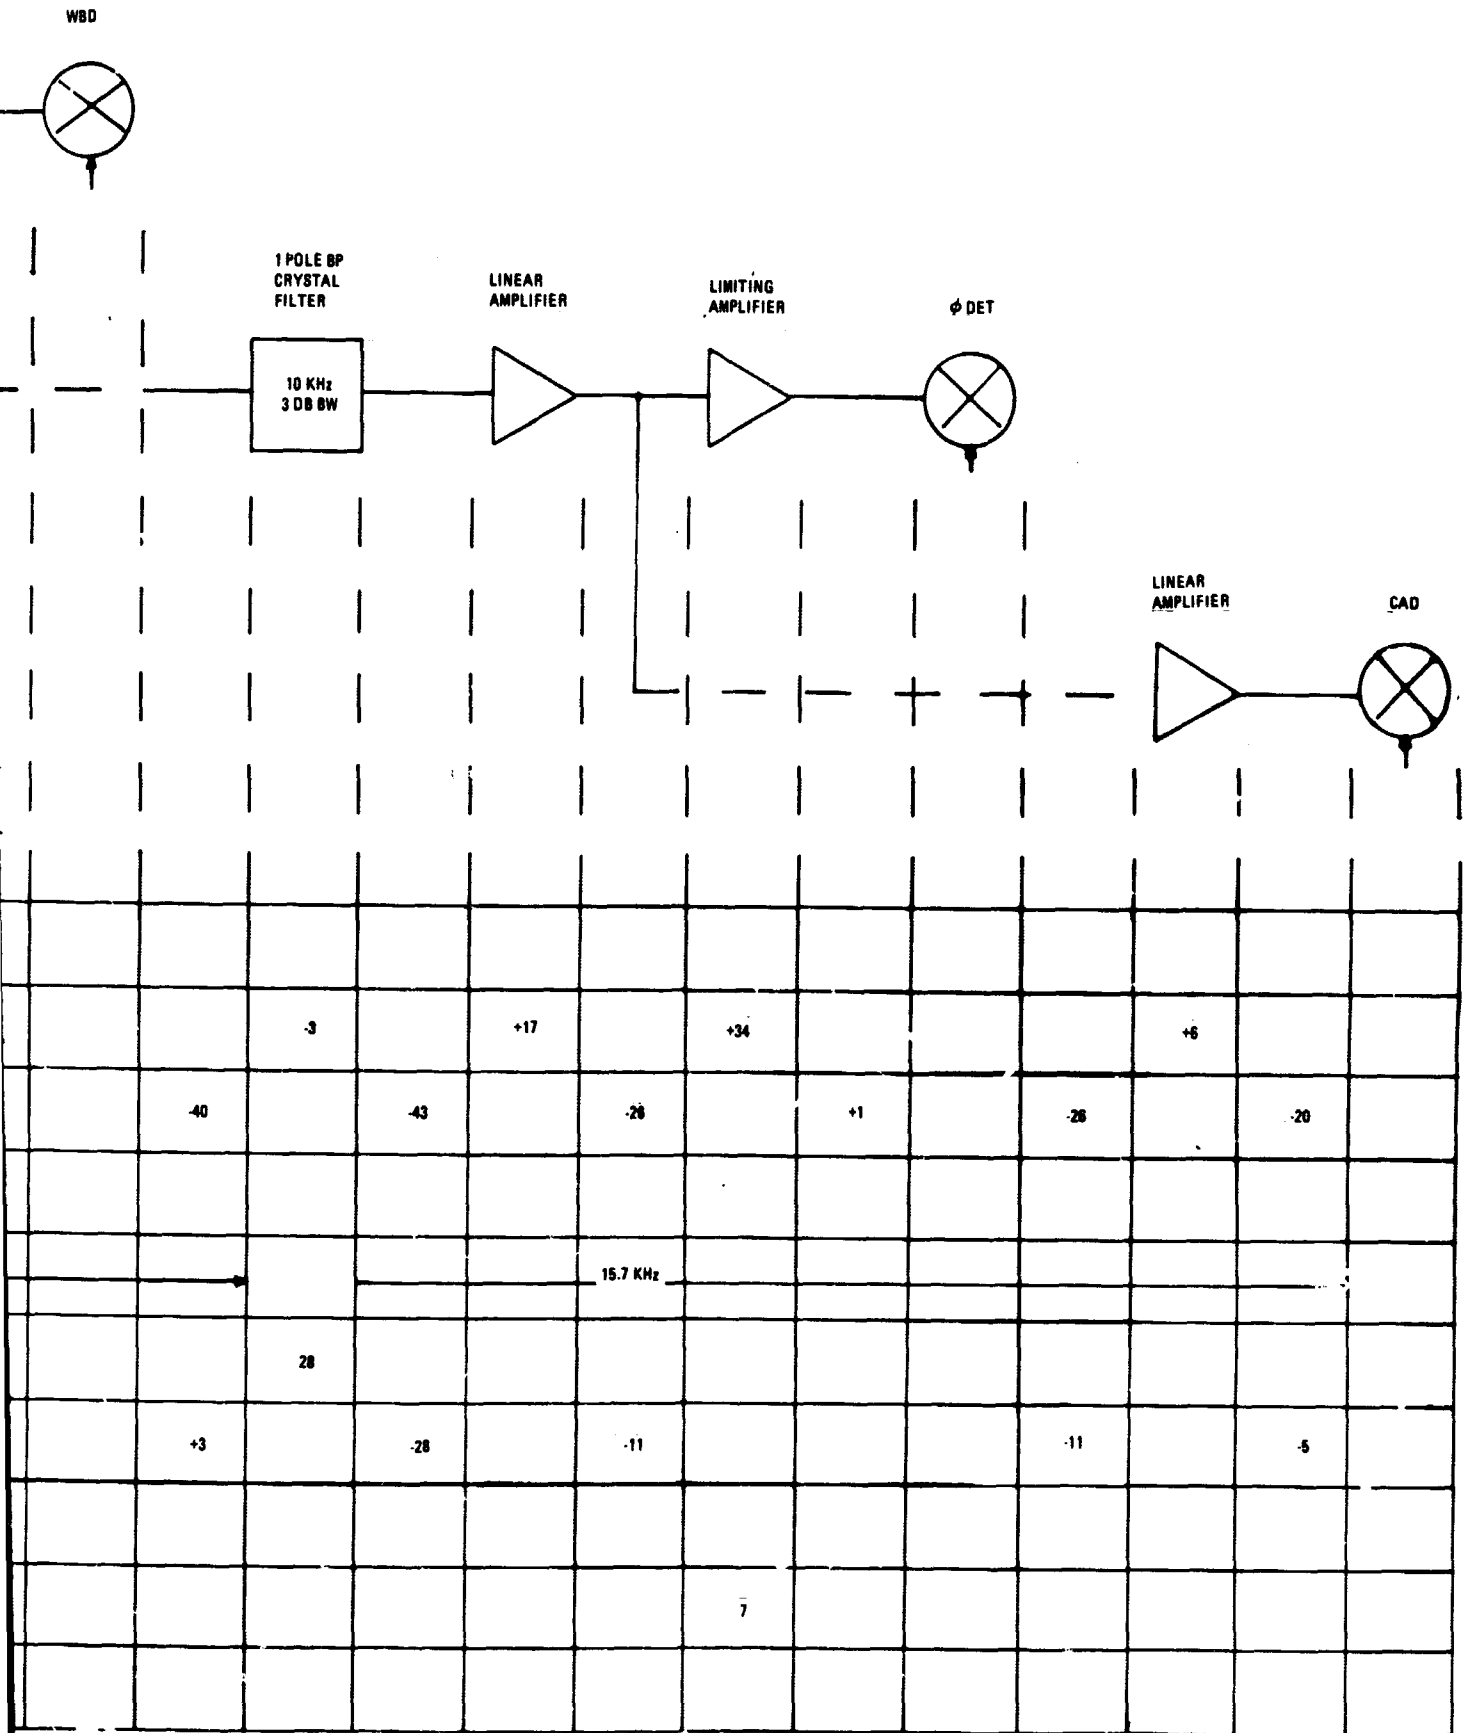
WBD

1 POLE BP CRYSTAL FILTER

10 KHz 3 DB BW

LINEAR AMPLIFIER

LIMITING AMPLIFIER

$\phi$ DET

LINEAR AMPLIFIER

CAD

-3

+17

+34

+6

-40

-43

-26

+1

-26

-20

15.7 KHz

28

+3

-28

-11

-11

-5

7